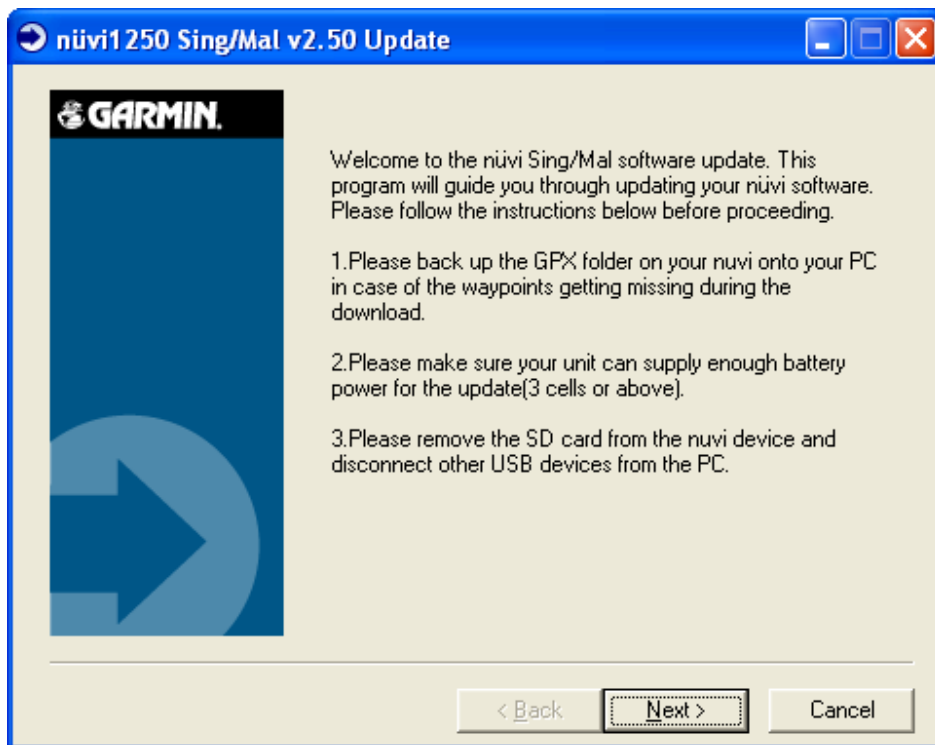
nüvi1250 Sing/Mal v2.50 Update

GARMIN.

Welcome to the nüvi Sing/Mal software update. This program will guide you through updating your nüvi software. Please follow the instructions below before proceeding.

1.Please back up the GPX folder on your nuvi onto your PC in case of the waypoints getting missing during the download.

2.Please make sure your unit can supply enough battery power for the update(3 cells or above).

3.Please remove the SD card from the nuvi device and disconnect other USB devices from the PC.

< Back | Next > | Cancel